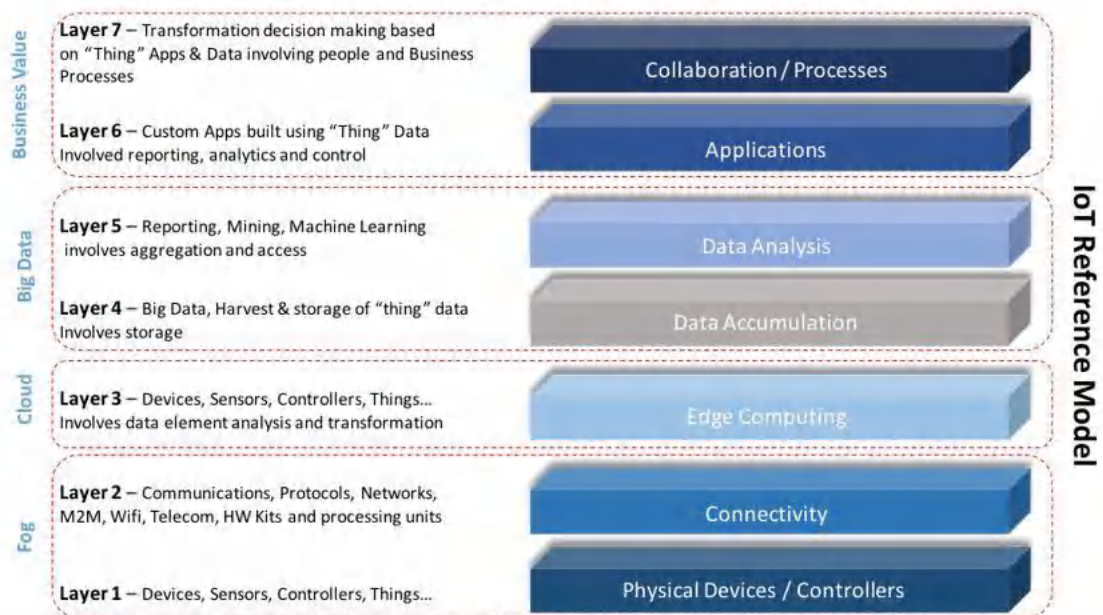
Business Value

**Layer 7** – Transformation decision making based on "Thing" Apps & Data involving people and Business Processes

Collaboration / Processes

**Layer 6** – Custom Apps built using "Thing" Data Involved reporting, analytics and control

Applications

Big Data

**Layer 5** – Reporting, Mining, Machine Learning involves aggregation and access

Data Analysis

**Layer 4** – Big Data, Harvest & storage of "thing" data Involves storage

Data Accumulation

Cloud

**Layer 3** – Devices, Sensors, Controllers, Things... Involves data element analysis and transformation

Edge Computing

Fog

**Layer 2** – Communications, Protocols, Networks, M2M, Wifi, Telecom, HW Kits and processing units

Connectivity

**Layer 1** – Devices, Sensors, Controllers, Things...

Physical Devices / Controllers

IoT Reference Model